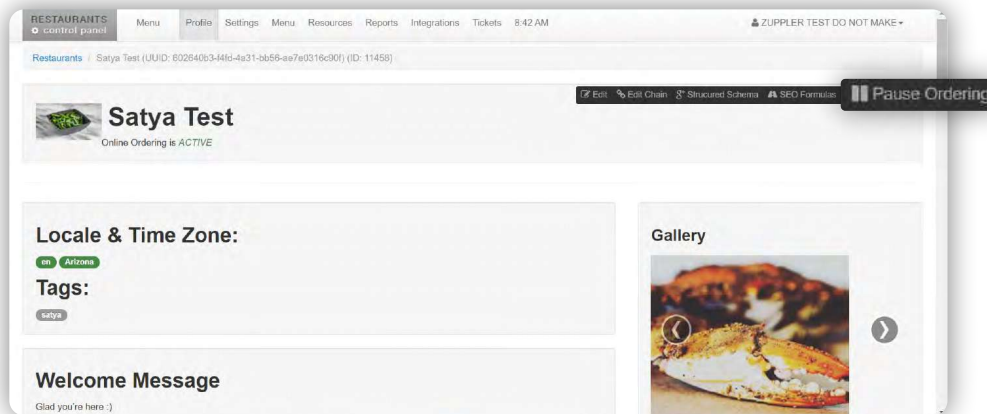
RESTAURANTS
control panel

Menu Profile Settings Menu Resources Reports Integrations Tickets 8:42 AM

ZUPPLER TEST DO NOT MAKE

Restaurants / Satya Test (UUID: 602640b3-f4fd-4a31-bb56-ae7e0316c90f) (ID: 11458)

Edit Edit Chain Strucured Schema SEO Formulas

Pause Ordering

Satya Test

Online Ordering is ACTIVE

Locale & Time Zone:

en Arizona

Tags:

satya

Welcome Message

Glad you're here :)

Gallery